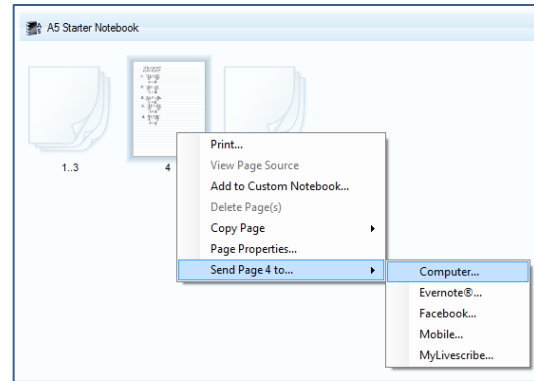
A5 Starter Notebook

1..3

4

Print...
View Page Source
Add to Custom Notebook...
Delete Page(s)
Copy Page
Page Properties...
Send Page 4 to...

Computer...
Evernote®...
Facebook...
Mobile...
MyLivescribe...